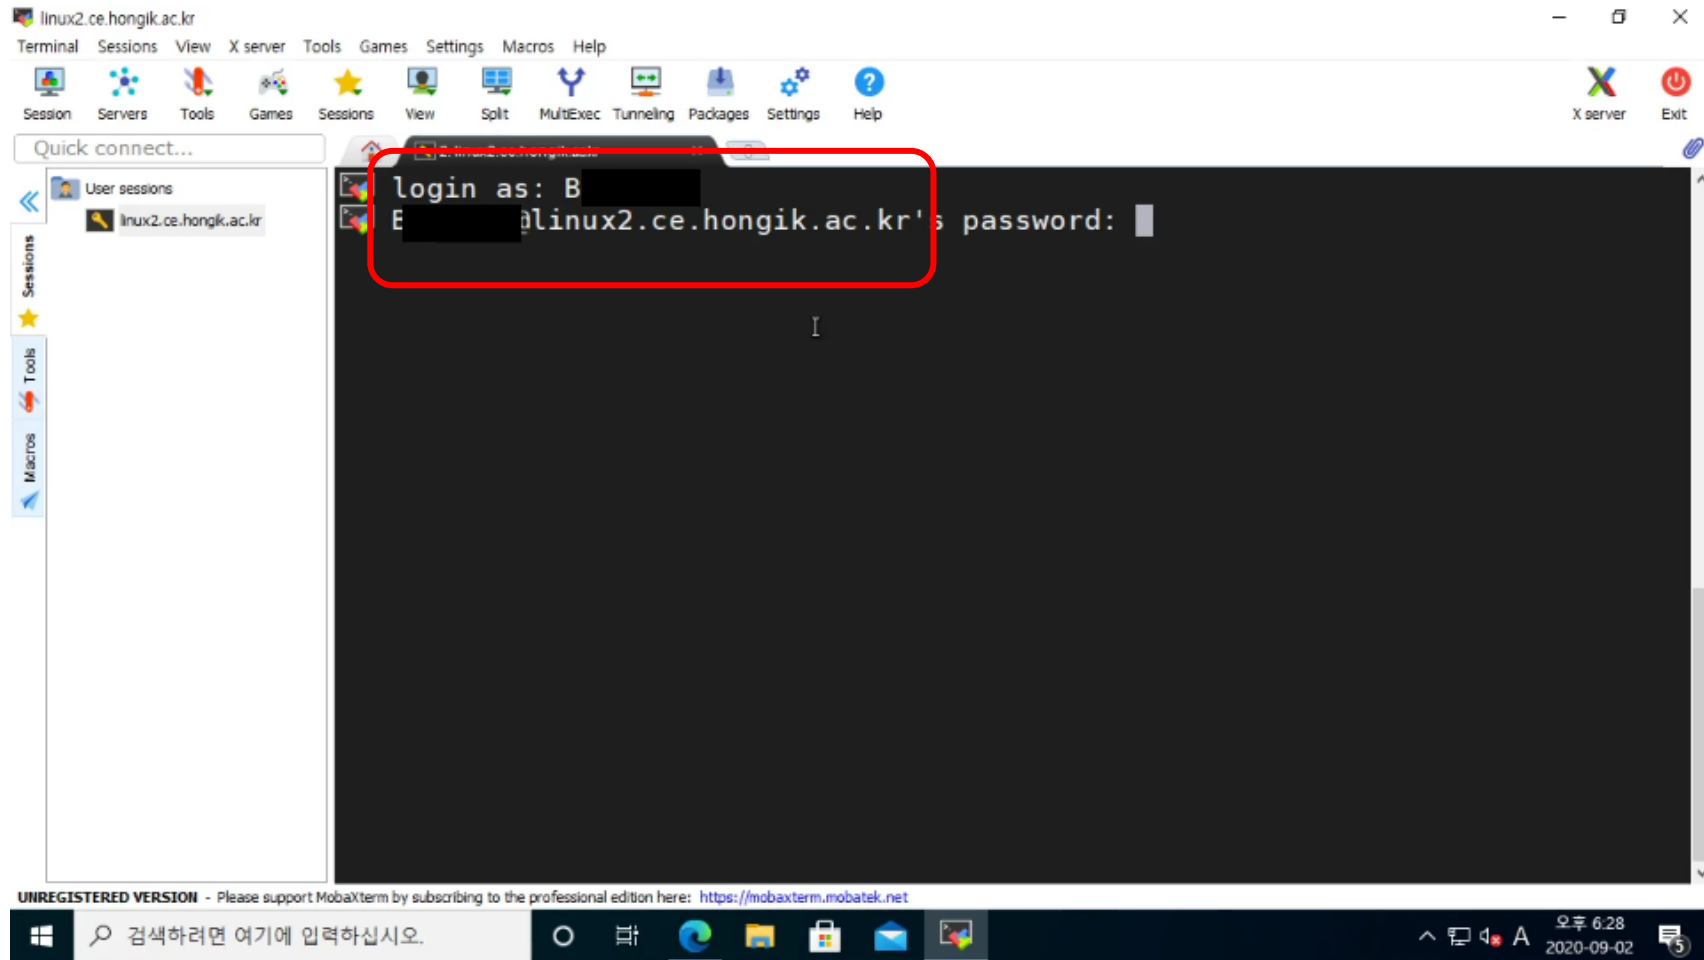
linux2.ce.hongik.ac.kr

Terminal Sessions View X server Tools Games Settings Macros Help

Session Servers Tools Games Sessions View Split MultiExec Tunneling Packages Settings Help X server Exit

Quick connect...

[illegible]

User sessions
linux2.ce.hongik.ac.kr

Sessions Tools Macros

login as: B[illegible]
B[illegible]@linux2.ce.hongik.ac.kr's password:

UNREGISTERED VERSION - Please support MobaXterm by subscribing to the professional edition here: https://mobaxterm.mobatek.net

검색하려면 여기에 입력하십시오.

A 오후 6:28 2020-09-02 5